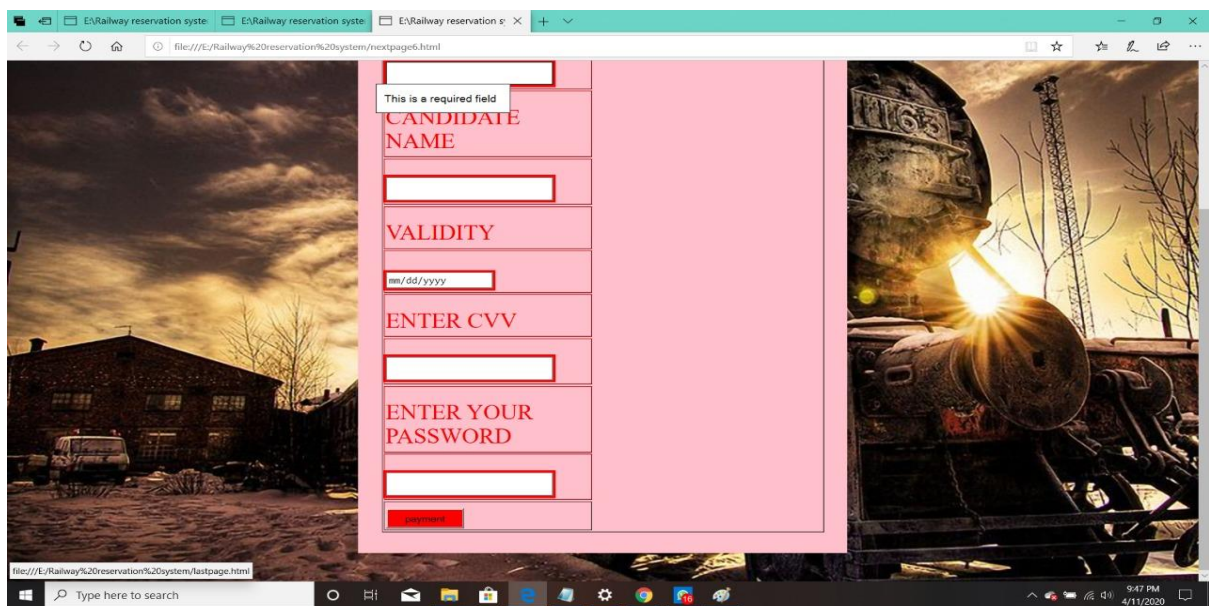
E:\Railway reservation syste
E:\Railway reservation syste
E:\Railway reservation sy
file:///E:/Railway%20reservation%20system/nextpage6.html

This is a required field
CANDIDATE NAME

VALIDITY

mm/dd/yyyy

ENTER CVV

ENTER YOUR PASSWORD

payment

file:///E:/Railway%20reservation%20system/lastpage.html

Type here to search

16

9:47 PM
4/11/2020